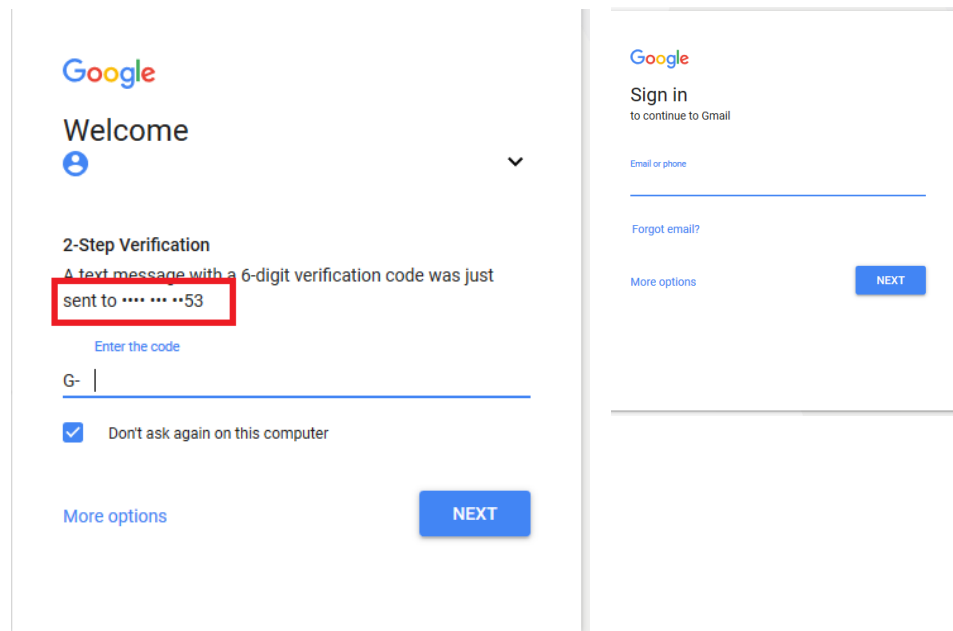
Google

Welcome

2-Step Verification

A text message with a 6-digit verification code was just sent to •••• ••• ••53

Enter the code

G-

Don't ask again on this computer

More options

NEXT

Google

Sign in

to continue to Gmail

Email or phone

Forgot email?

More options

NEXT